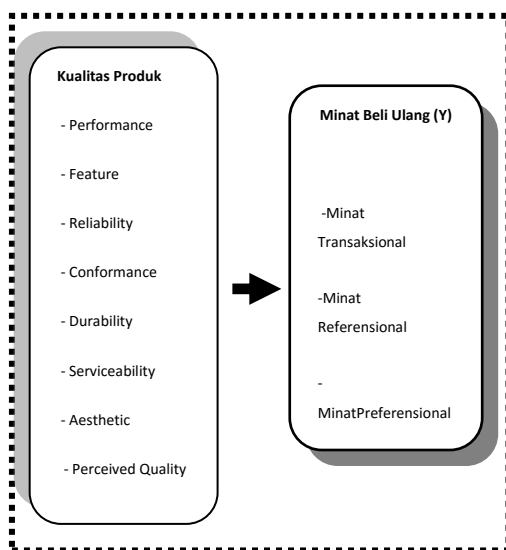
Kualitas Produk

- Performance

- Feature

- Reliability

- Conformance

- Durability

- Serviceability

- Aesthetic

- Perceived Quality

Minat Beli Ulang (Y)

-Minat Transaksional

-Minat Referensional

- MinatPreferensional